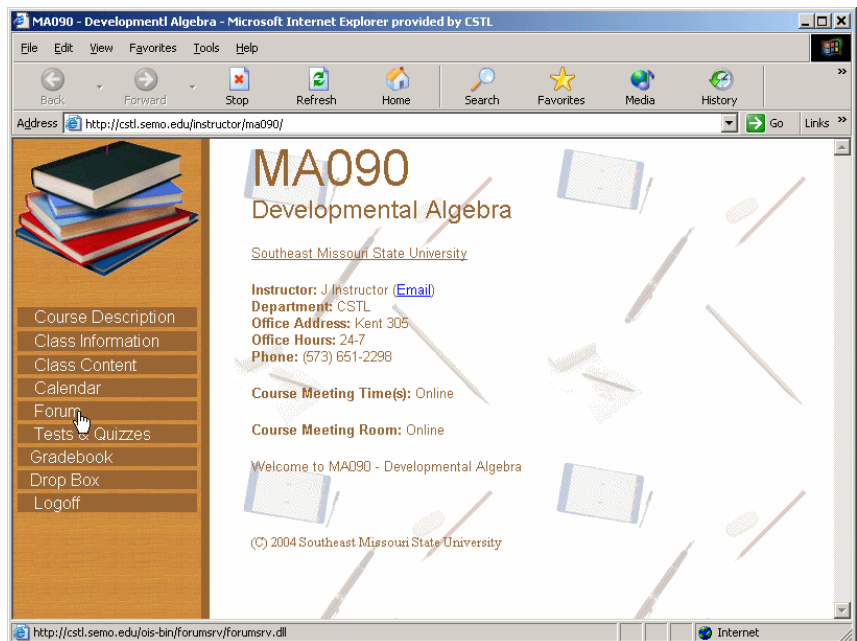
MA090 - Developmentl Algebra - Microsoft Internet Explorer provided by CSTL

File Edit View Favorites Tools Help

Back Forward Stop Refresh Home Search Favorites Media History

Address http://cstl.semo.edu/instructor/ma090/ Go Links »

Course Description
Class Information
Class Content
Calendar
Forum
Tests & Quizzes
Gradebook
Drop Box
Logoff

MA090
Developmental Algebra

Southeast Missouri State University

Instructor: J Instructor (Email)
Department: CSTL
Office Address: Kent 305
Office Hours: 24-7
Phone: (573) 651-2298

Course Meeting Time(s): Online

Course Meeting Room: Online

Welcome to MA090 - Developmental Algebra

(C) 2004 Southeast Missouri State University

http://cstl.semo.edu/ois-bin/forumsrv/forumsrv.dll Internet